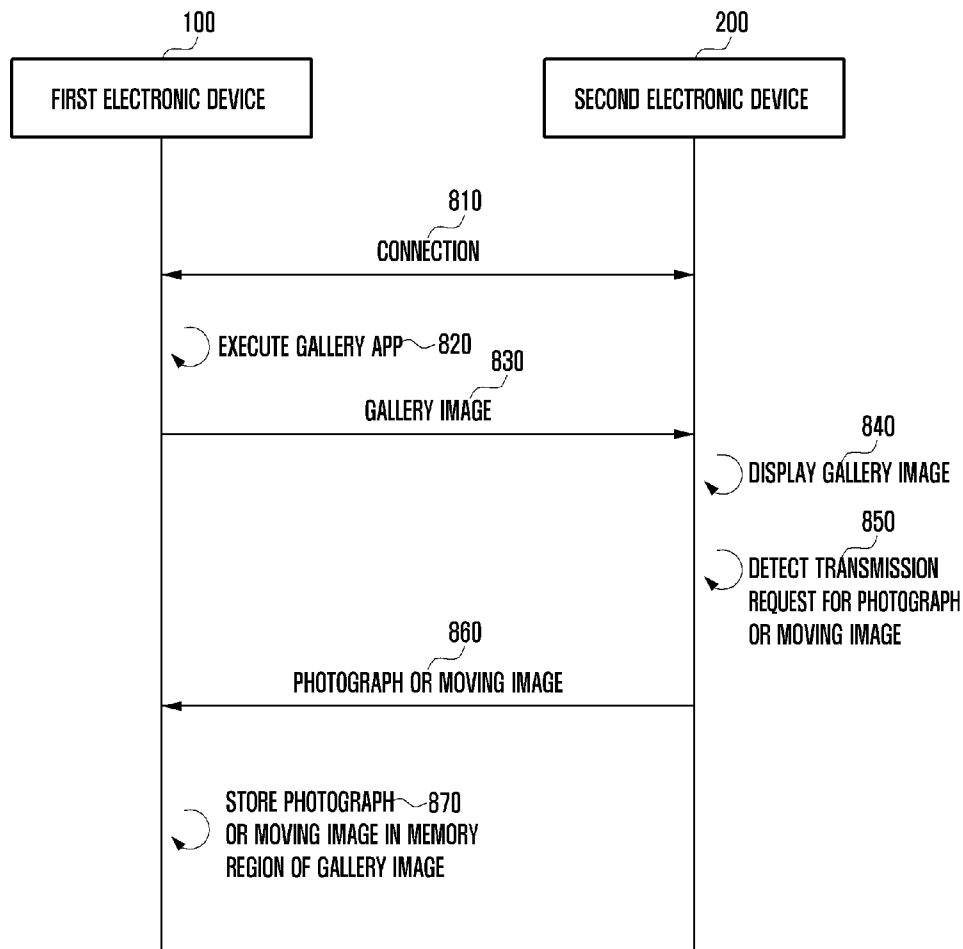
100
FIRST ELECTRONIC DEVICE

200
SECOND ELECTRONIC DEVICE

810
CONNECTION

EXECUTE GALLERY APP 820

830
GALLERY IMAGE

840
DISPLAY GALLERY IMAGE

850
DETECT TRANSMISSION REQUEST FOR PHOTOGRAPH OR MOVING IMAGE

860
PHOTOGRAPH OR MOVING IMAGE

STORE PHOTOGRAPH 870
OR MOVING IMAGE IN MEMORY REGION OF GALLERY IMAGE